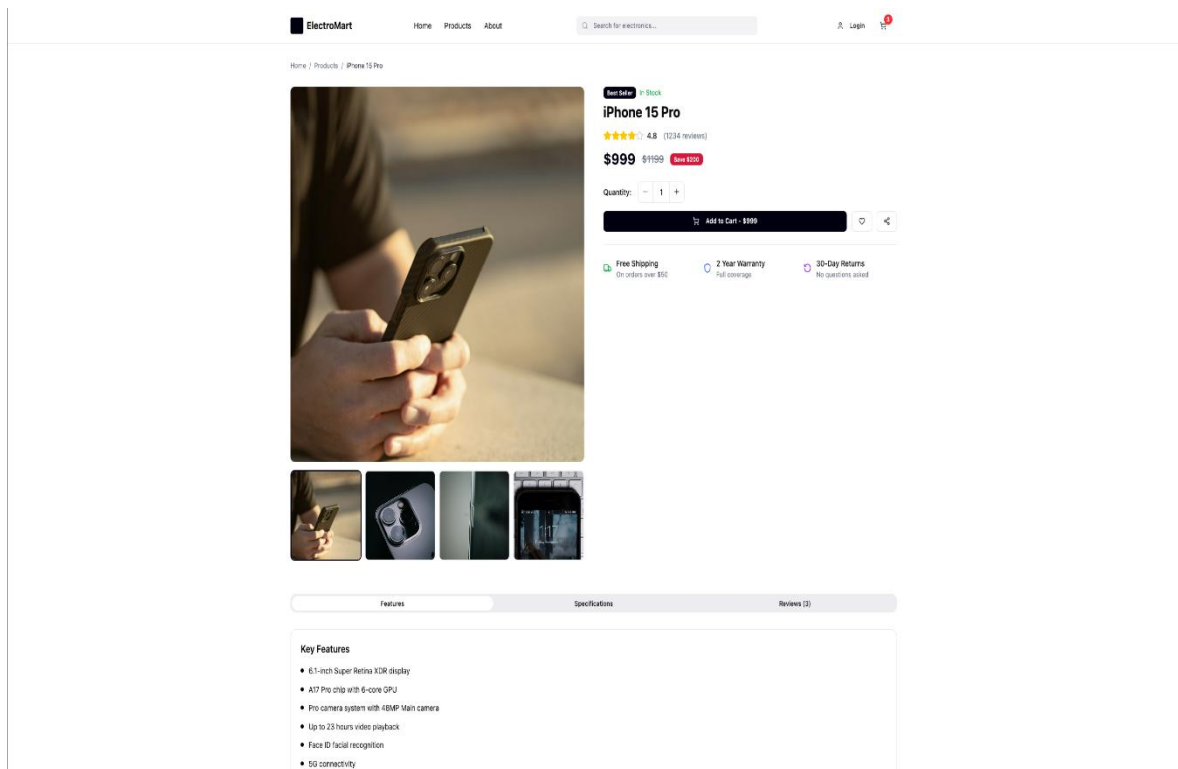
ElectroMart

Home Products About

Search for electronics...

Login 3

Home / Products / iPhone 15 Pro

Best Seller In Stock

iPhone 15 Pro

4.8 (1234 reviews)

$999 $1199 Save $200

Quantity: − 1 +

Add to Cart - $999

Free Shipping
On orders over $50

2 Year Warranty
Full coverage

30-Day Returns
No questions asked

1:17

Features Specifications Reviews (3)

Key Features

• 6.1-inch Super Retina XDR display
• A17 Pro chip with 6-core GPU
• Pro camera system with 48MP Main camera
• Up to 23 hours video playback
• Face ID facial recognition
• 5G connectivity